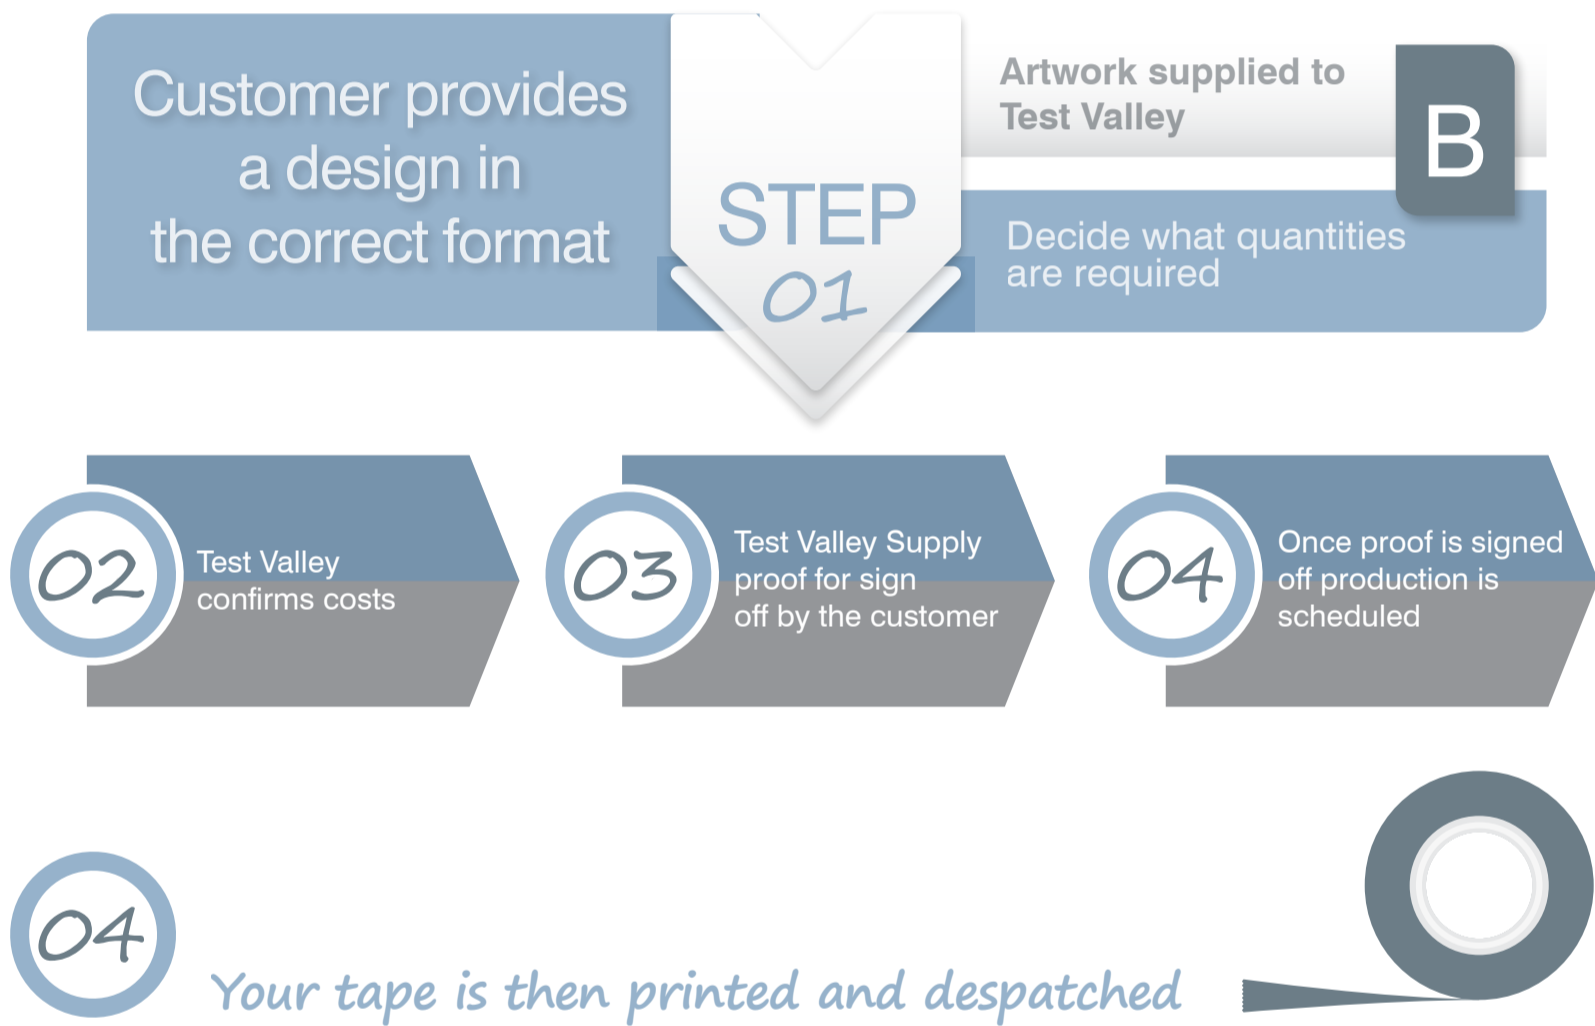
Customer provides a design in the correct format

STEP 01

Artwork supplied to Test Valley

B

Decide what quantities are required

02 Test Valley confirms costs

03 Test Valley Supply proof for sign off by the customer

04 Once proof is signed off production is scheduled

04 Your tape is then printed and despatched